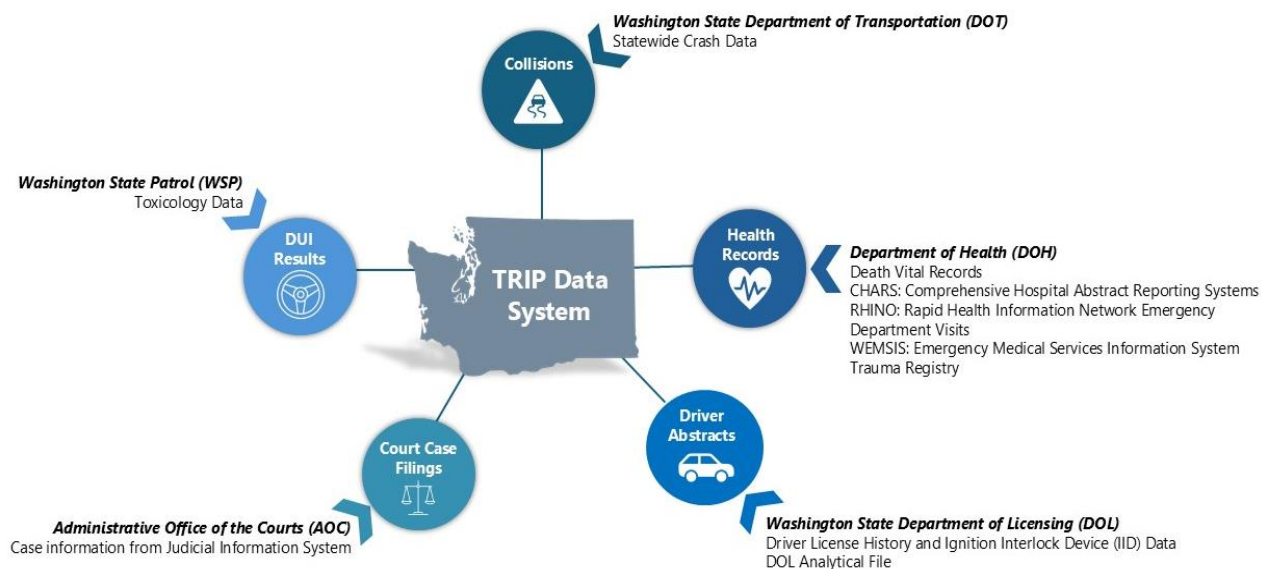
Washington State Department of Transportation (DOT)
Statewide Crash Data

Collisions

Washington State Patrol (WSP)
Toxicology Data

DUI Results

TRIP Data System

Health Records

Department of Health (DOH)
Death Vital Records
CHARS: Comprehensive Hospital Abstract Reporting Systems
RHINO: Rapid Health Information Network Emergency Department Visits
WEMSIS: Emergency Medical Services Information System
Trauma Registry

Court Case Filings

Driver Abstracts

Administrative Office of the Courts (AOC)
Case information from Judicial Information System

Washington State Department of Licensing (DOL)
Driver License History and Ignition Interlock Device (IID) Data
DOL Analytical File